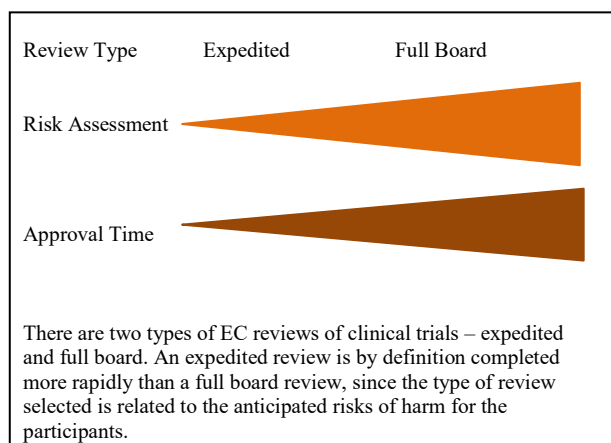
Review Type Expedited Full Board

Risk Assessment

Approval Time

There are two types of EC reviews of clinical trials – expedited and full board. An expedited review is by definition completed more rapidly than a full board review, since the type of review selected is related to the anticipated risks of harm for the participants.